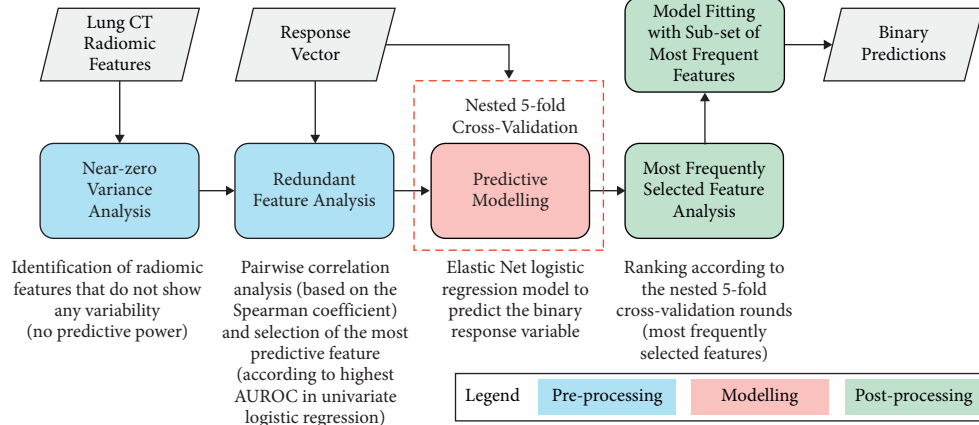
Lung CT Radiomic Features

Response Vector

Model Fitting with Sub-set of Most Frequent Features

Binary Predictions

Nested 5-fold Cross-Validation

Near-zero Variance Analysis

Redundant Feature Analysis

Predictive Modelling

Most Frequently Selected Feature Analysis

Identification of radiomic features that do not show any variability (no predictive power)

Pairwise correlation analysis (based on the Spearman coefficient) and selection of the most predictive feature (according to highest AUROC in univariate logistic regression)

Elastic Net logistic regression model to predict the binary response variable

Ranking according to the nested 5-fold cross-validation rounds (most frequently selected features)

Legend Pre-processing Modelling Post-processing